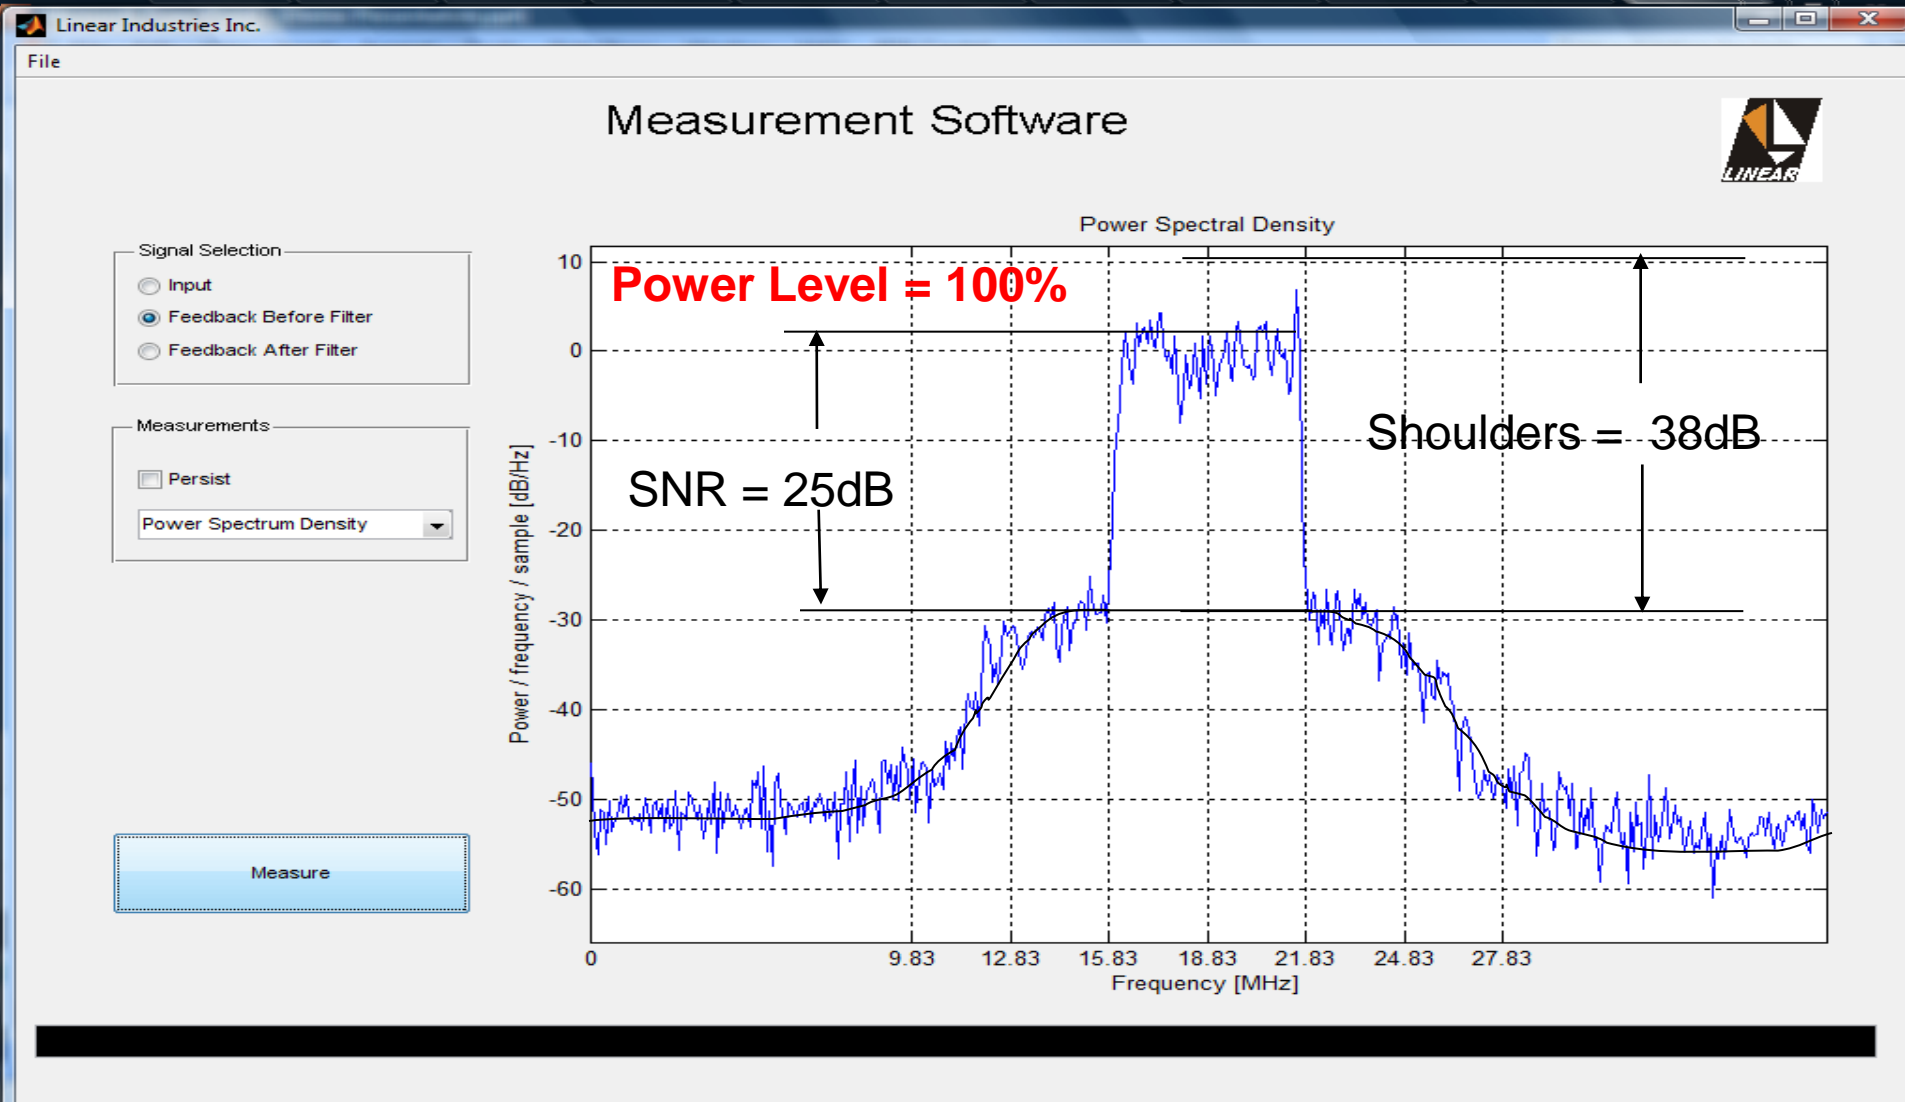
Linear Industries Inc.

File

Measurement Software

LINEAR

Signal Selection

Input

Feedback Before Filter

Feedback After Filter

Measurements

Persist

Power Spectrum Density

Measure

Power Spectral Density

Power Level = 100%

SNR = 25dB

Shoulders = 38dB

10
0
-10
-20
-30
-40
-50
-60

Power / frequency / sample [dB/Hz]

0
9.83
12.83
15.83
18.83
21.83
24.83
27.83

Frequency [MHz]